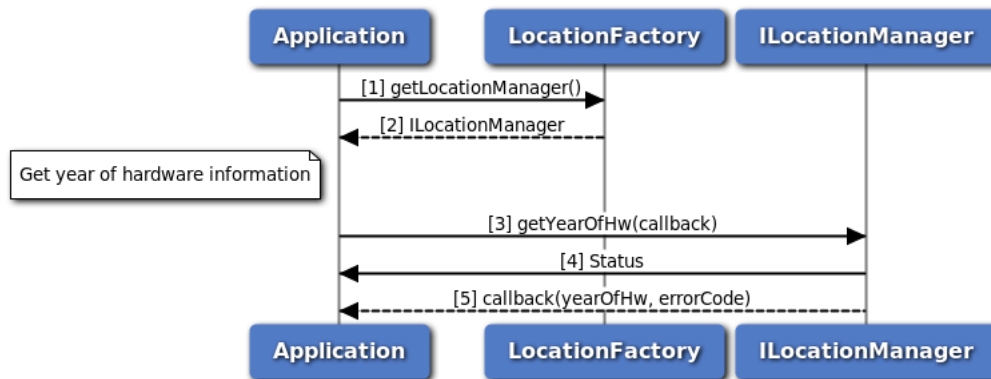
Application LocationFactory ILocationManager

[1] getLocationManager()

[2] ILocationManager

Get year of hardware information

[3] getYearOfHw(callback)

[4] Status

[5] callback(yearOfHw, errorCode)

Application LocationFactory ILocationManager